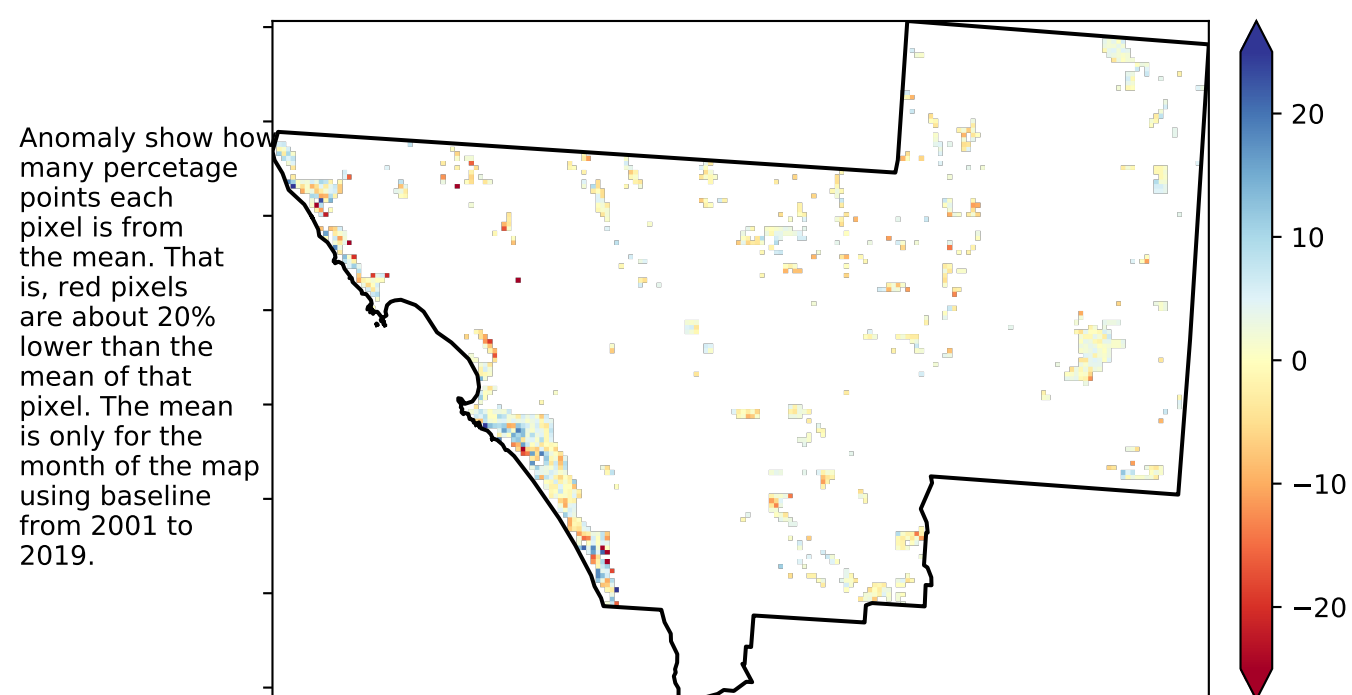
Anomaly show how many percetage points each pixel is from the mean. That is, red pixels are about 20% lower than the mean of that pixel. The mean is only for the month of the map using baseline from 2001 to 2019.

20
10
0
−10
−20